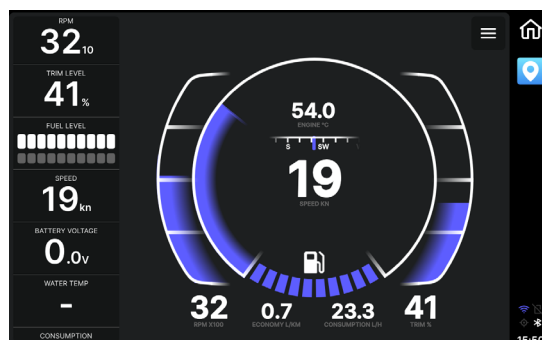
RPM
32 10

TRIM LEVEL
41 %

FUEL LEVEL

SPEED
19 kn

BATTERY VOLTAGE
0.0v

WATER TEMP
-

CONSUMPTION

54.0
ENGINE °C
S SW
19
SPEED KN

32
RPM X100
0.7
ECONOMY L/KM
23.3
CONSUMPTION L/H
41
TRIM %

15:5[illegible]